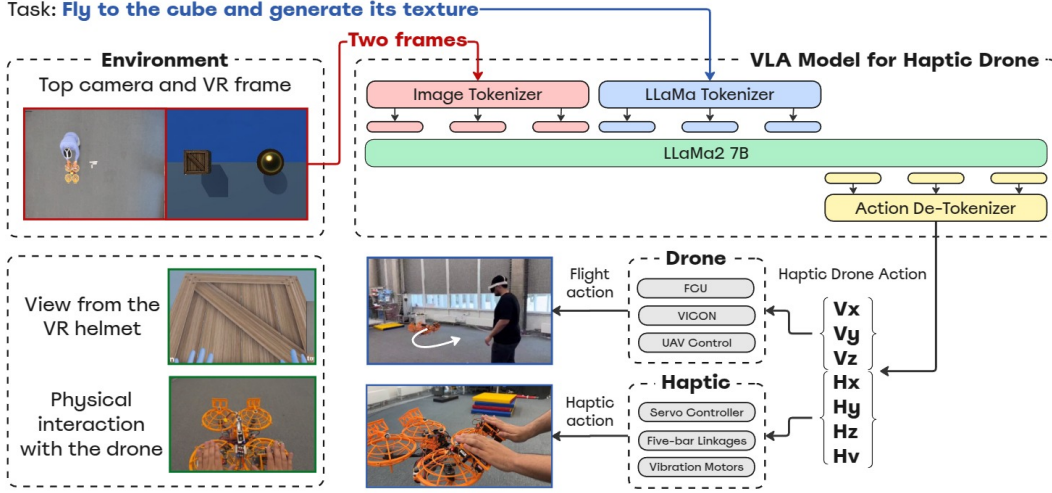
Task: Fly to the cube and generate its texture

Two frames

Environment
Top camera and VR frame

VLA Model for Haptic Drone

Image Tokenizer

LLaMa Tokenizer

LLaMa2 7B

Action De-Tokenizer

View from the VR helmet

Physical interaction with the drone

Flight action

Drone
FCU
VICON
UAV Control

Haptic Drone Action

Vx
Vy
Vz
Hx
Hy
Hz
Hv

Haptic action

Haptic
Servo Controller
Five-bar Linkages
Vibration Motors